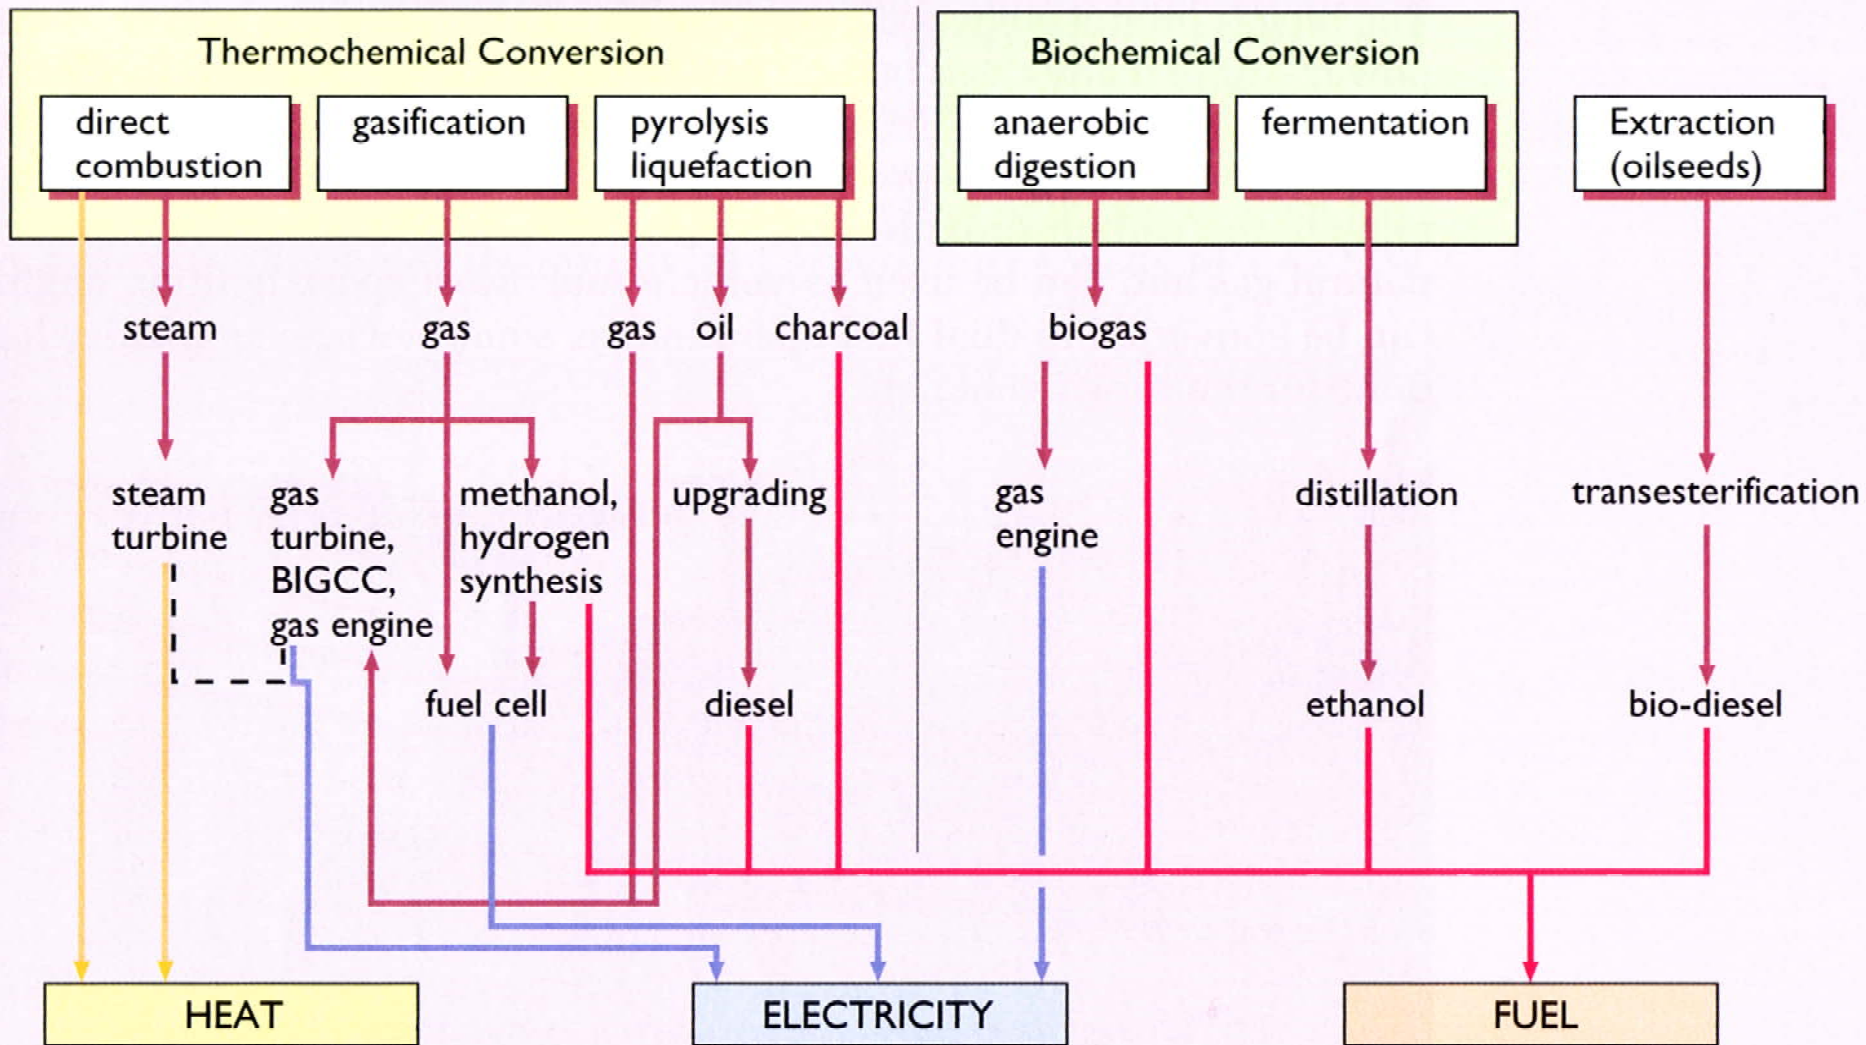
Thermochemical Conversion

direct combustion

gasification

pyrolysis liquefaction

Biochemical Conversion

anaerobic digestion

fermentation

Extraction (oilseeds)

steam

gas

gas

oil

charcoal

biogas

steam turbine

gas turbine, BIGCC, gas engine

methanol, hydrogen synthesis

upgrading

gas engine

distillation

transesterification

fuel cell

diesel

ethanol

bio-diesel

HEAT

ELECTRICITY

FUEL